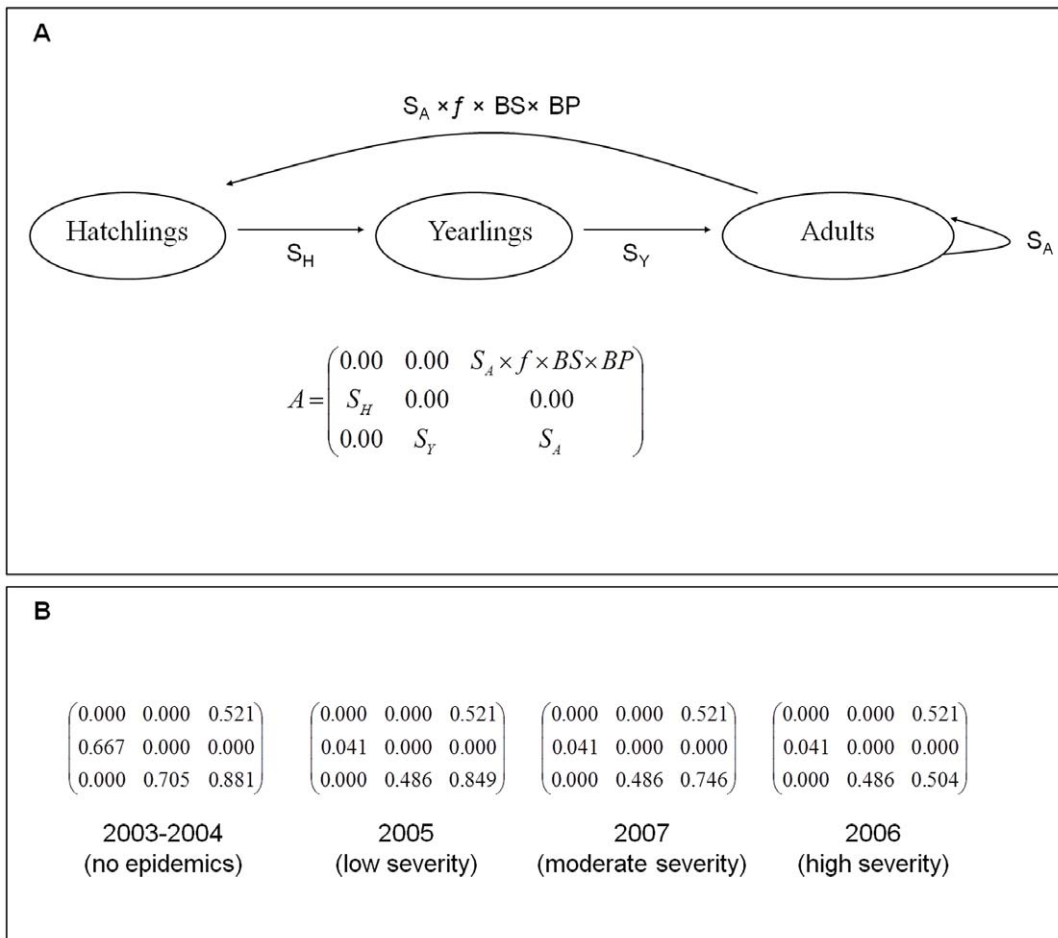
A

$S_A \times f \times BS \times BP$

Hatchlings

$S_H$

Yearlings

$S_Y$

Adults

$S_A$

$A = \begin{pmatrix} 0.00 & 0.00 & S_A \times f \times BS \times BP \\ S_H & 0.00 & 0.00 \\ 0.00 & S_Y & S_A \end{pmatrix}$

B

$\begin{pmatrix} 0.000 & 0.000 & 0.521 \\ 0.667 & 0.000 & 0.000 \\ 0.000 & 0.705 & 0.881 \end{pmatrix}$

2003-2004
(no epidemics)

$\begin{pmatrix} 0.000 & 0.000 & 0.521 \\ 0.041 & 0.000 & 0.000 \\ 0.000 & 0.486 & 0.849 \end{pmatrix}$

2005
(low severity)

$\begin{pmatrix} 0.000 & 0.000 & 0.521 \\ 0.041 & 0.000 & 0.000 \\ 0.000 & 0.486 & 0.746 \end{pmatrix}$

2007
(moderate severity)

$\begin{pmatrix} 0.000 & 0.000 & 0.521 \\ 0.041 & 0.000 & 0.000 \\ 0.000 & 0.486 & 0.504 \end{pmatrix}$

2006
(high severity)